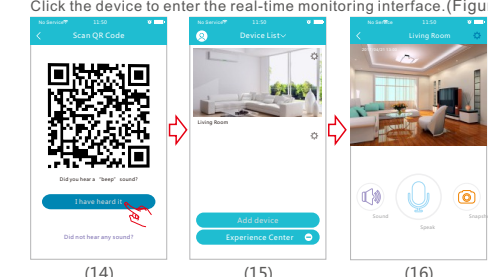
Click the device to enter the real-time monitoring interface.(Figu

No Service 11:50
Scan QR Code
Did you hear a "beep" sound?
I have heard it
Did not hear any sound?
(14)

No Service 11:50
Device List
Living Room
Add device
Experience Center
(15)

No Service 11:50
Living Room
Sound
Speak
Snapsh
(16)